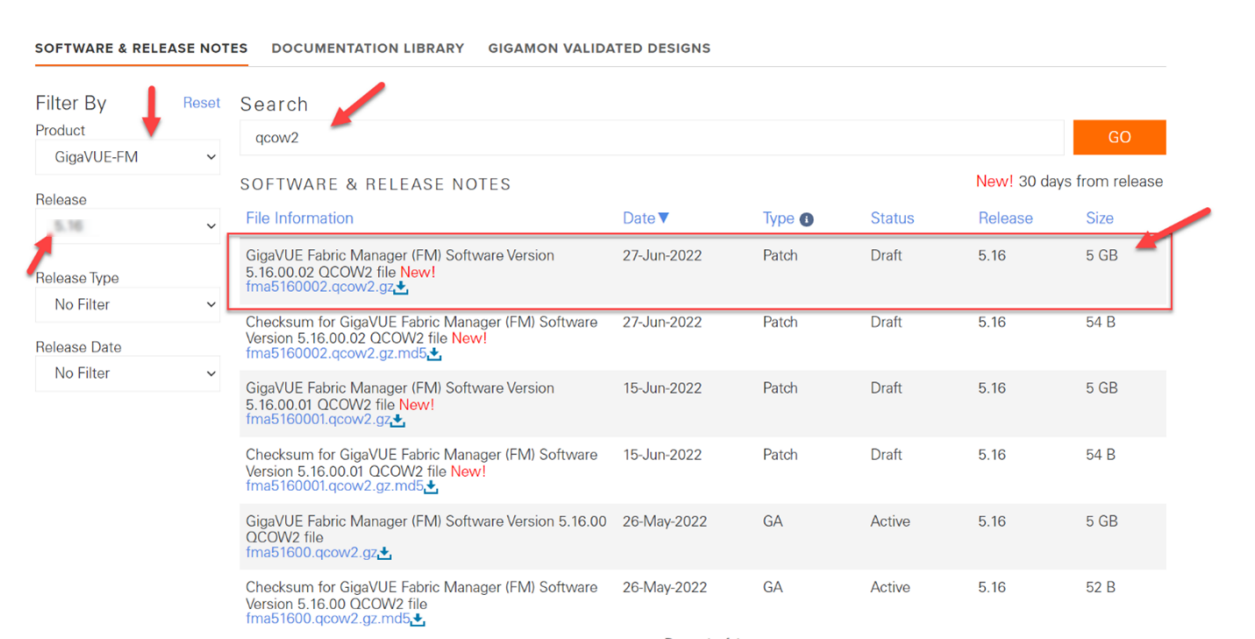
SOFTWARE & RELEASE NOTES DOCUMENTATION LIBRARY GIGAMON VALIDATED DESIGNS

Filter By Reset

Product

GigaVUE-FM

Release

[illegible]

Release Type

No Filter

Release Date

No Filter

Search

qcow2

GO

SOFTWARE & RELEASE NOTES

New! 30 days from release

| File Information | Date ▼ | Type | Status | Release | Size |
|---|---|---|---|---|---|
| GigaVUE Fabric Manager (FM) Software Version 5.16.00.02 QCOW2 file New! fma5160002.qcow2.gz | 27-Jun-2022 | Patch | Draft | 5.16 | 5 GB |
| Checksum for GigaVUE Fabric Manager (FM) Software Version 5.16.00.02 QCOW2 file New! fma5160002.qcow2.gz.md5 | 27-Jun-2022 | Patch | Draft | 5.16 | 54 B |
| GigaVUE Fabric Manager (FM) Software Version 5.16.00.01 QCOW2 file New! fma5160001.qcow2.gz | 15-Jun-2022 | Patch | Draft | 5.16 | 5 GB |
| Checksum for GigaVUE Fabric Manager (FM) Software Version 5.16.00.01 QCOW2 file New! fma5160001.qcow2.gz.md5 | 15-Jun-2022 | Patch | Draft | 5.16 | 54 B |
| GigaVUE Fabric Manager (FM) Software Version 5.16.00 QCOW2 file fma51600.qcow2.gz | 26-May-2022 | GA | Active | 5.16 | 5 GB |
| Checksum for GigaVUE Fabric Manager (FM) Software Version 5.16.00 QCOW2 file fma51600.qcow2.gz.md5 | 26-May-2022 | GA | Active | 5.16 | 52 B |